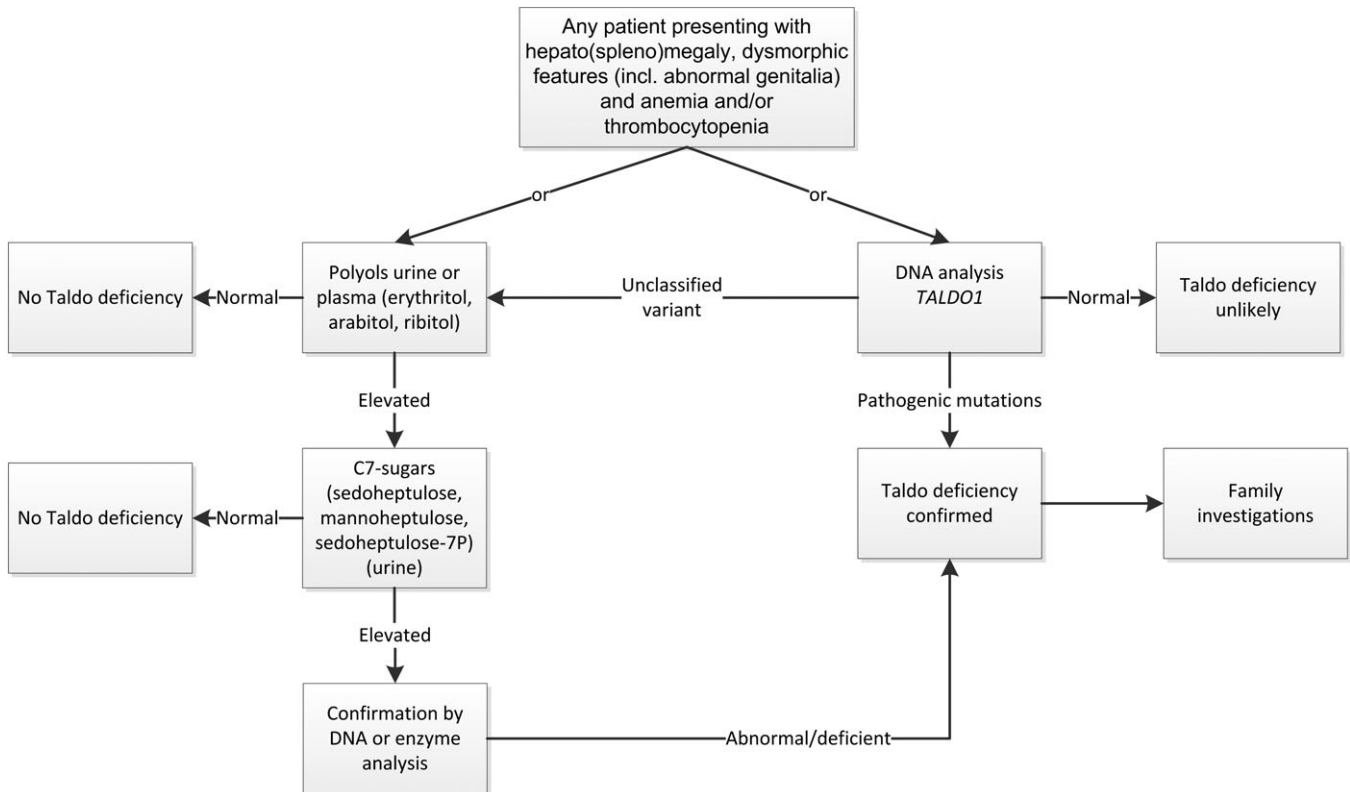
Any patient presenting with hepato(spleno)megaly, dysmorphic features (incl. abnormal genitalia) and anemia and/or thrombocytopenia

or

or

Polyols urine or plasma (erythritol, arabitol, ribitol)

Unclassified variant

DNA analysis *TALDO1*

No Taldo deficiency

Normal

Normal

Taldo deficiency unlikely

Elevated

Pathogenic mutations

C7-sugars (sedoheptulose, mannoheptulose, sedoheptulose-7P) (urine)

No Taldo deficiency

Normal

Taldo deficiency confirmed

Family investigations

Elevated

Confirmation by DNA or enzyme analysis

Abnormal/deficient